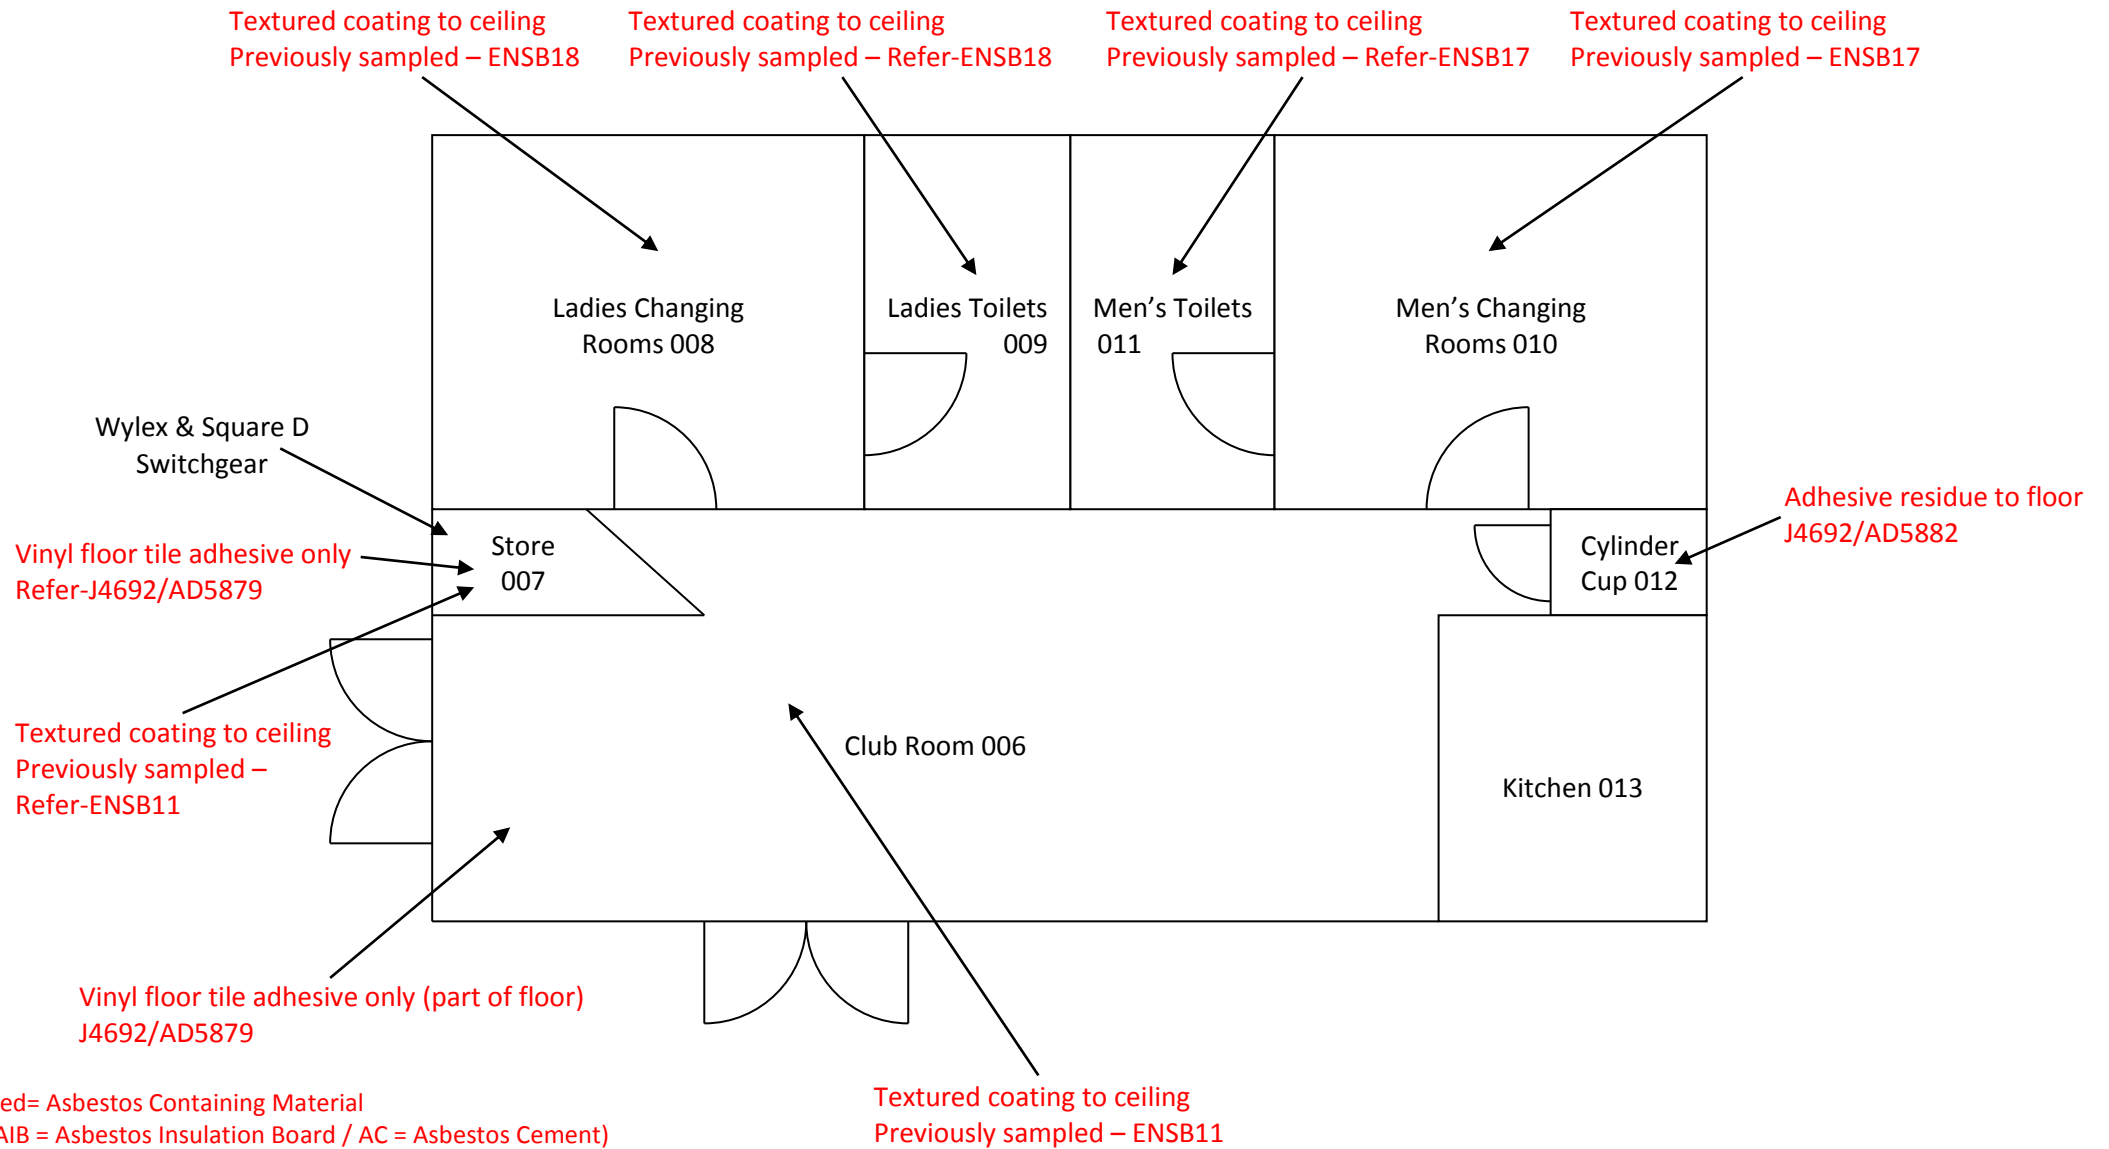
Textured coating to ceiling
Previously sampled – ENSB18

Textured coating to ceiling
Previously sampled – Refer-ENSB18

Textured coating to ceiling
Previously sampled – Refer-ENSB17

Textured coating to ceiling
Previously sampled – ENSB17

Ladies Changing Rooms 008

Ladies Toilets 009

Men's Toilets 011

Men's Changing Rooms 010

Wylex & Square D Switchgear

Store 007

Vinyl floor tile adhesive only
Refer-J4692/AD5879

Adhesive residue to floor
J4692/AD5882

Cylinder Cup 012

Club Room 006

Kitchen 013

Textured coating to ceiling
Previously sampled –
Refer-ENSB11

Vinyl floor tile adhesive only (part of floor)
J4692/AD5879

ed= Asbestos Containing Material
AIB = Asbestos Insulation Board / AC = Asbestos Cement)

Textured coating to ceiling
Previously sampled – ENSB11